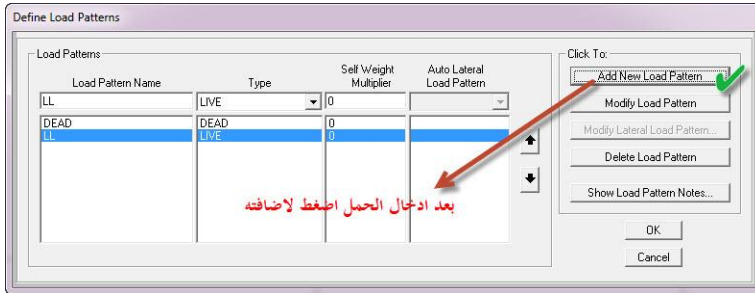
Define Load Patterns

Load Patterns

| Load Pattern Name | Type | Self Weight Multiplier | Auto Lateral Load Pattern |
|---|---|---|---|
| LL | LIVE | 0 | |
| DEAD | DEAD | 0 | |
| LL | LIVE | 0 | |

بعد ادخال الحمل اضغط لاضافته

Click To:
Add New Load Pattern
Modify Load Pattern
Modify Lateral Load Pattern...
Delete Load Pattern
Show Load Pattern Notes...
OK
Cancel